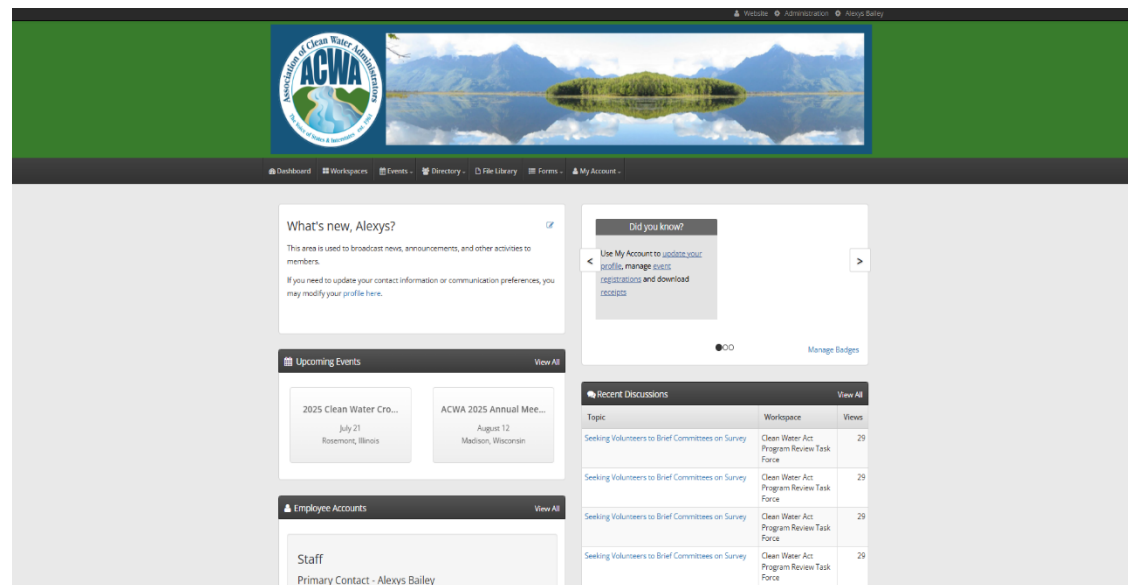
Website Administration Alexys Bailey

Association of Clean Water Administrators
ACWA
The Voice of States & Interstates · Est. 1961

Dashboard Workspaces Events Directory File Library Forms My Account

What's new, Alexys?

This area is used to broadcast news, announcements, and other activities to members.

If you need to update your contact information or communication preferences, you may modify your profile here.

Did you know?

Use My Account to update your profile, manage event registrations and download receipts

Manage Badges

Upcoming Events View All

2025 Clean Water Cro...
July 21
Rosemont, Illinois

ACWA 2025 Annual Mee...
August 12
Madison, Wisconsin

Recent Discussions View All

| Topic | Workspace | Views |
|---|---|---|
| Seeking Volunteers to Brief Committees on Survey | Clean Water Act Program Review Task Force | 29 |
| Seeking Volunteers to Brief Committees on Survey | Clean Water Act Program Review Task Force | 29 |
| Seeking Volunteers to Brief Committees on Survey | Clean Water Act Program Review Task Force | 29 |
| Seeking Volunteers to Brief Committees on Survey | Clean Water Act Program Review Task Force | 29 |

Employee Accounts View All

Staff
Primary Contact - Alexys Bailey